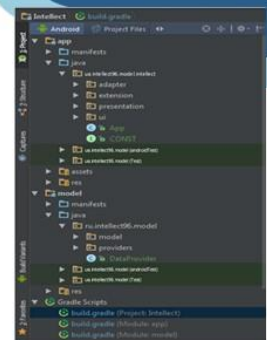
Intellect build.gradle
Android Project Files
1: Project
2: Structure
Captures
Build Variants
2: Favorites
app
manifests
java
ru.intellect96.model.intellect
adapter
extension
presentation
ui
App
CONST
ru.intellect96.model (androidTest)
ru.intellect96.model (test)
assets
res
model
manifests
java
ru.intellect96.model
model
providers
DataProvider
ru.intellect96.model (androidTest)
ru.intellect96.model (test)
res
Gradle Scripts
build.gradle (Project: Intellect)
build.gradle (Module: app)
build.gradle (Module: model)